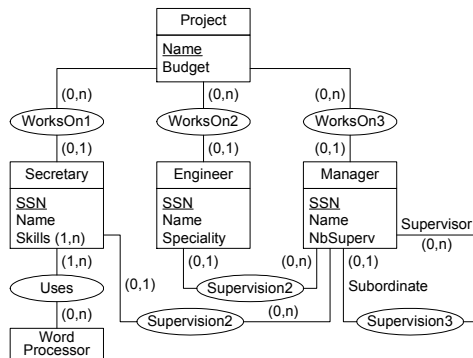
Project

Name
Budget

(0,n)
WorksOn1
(0,1)

(0,n)
WorksOn2
(0,1)

(0,n)
WorksOn3
(0,1)

Secretary

SSN
Name
Skills (1,n)

Engineer

SSN
Name
Speciality

Manager

SSN
Name
NbSuperv

Supervisor
(0,n)

(1,n)
Uses
(0,n)
Word Processor

(0,1)

(0,1)
Supervision2
(0,n)

(0,1)
Subordinate

Supervision2
(0,n)

Supervision3